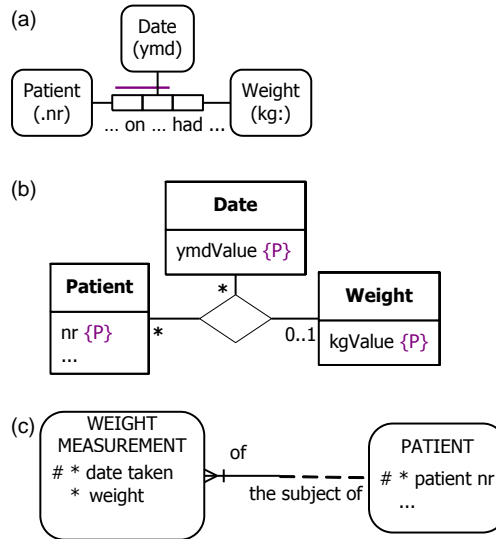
(a)

Date (ymd)

Patient (.nr)

Weight (kg:)

… on … had ...

(b)

Date

ymdValue {P}

Patient

nr {P}
...

*

*

Weight

0..1

kgValue {P}

(c)

WEIGHT MEASUREMENT
# * date taken
* weight

of

the subject of

PATIENT
# * patient nr
...